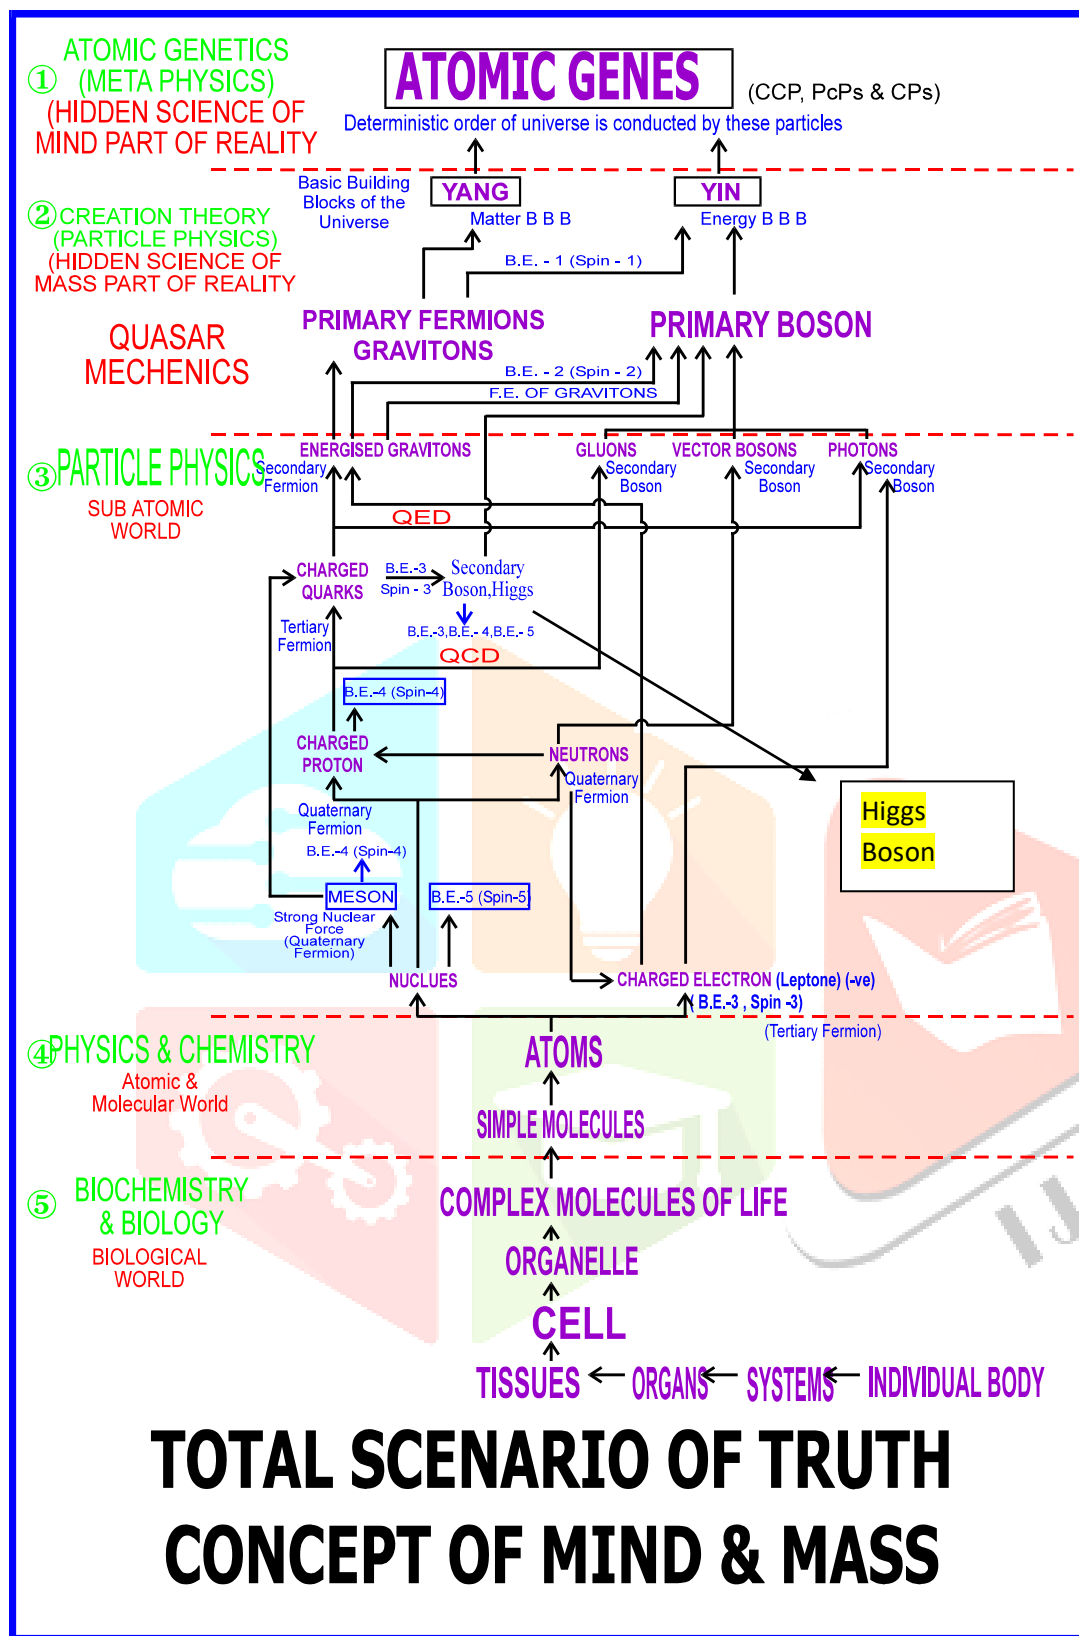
① ATOMIC GENETICS (META PHYSICS) (HIDDEN SCIENCE OF MIND PART OF REALITY

ATOMIC GENES

(CCP, PcPs & CPs)

Deterministic order of universe is conducted by these particles

② CREATION THEORY (PARTICLE PHYSICS) (HIDDEN SCIENCE OF MASS PART OF REALITY

Basic Building Blocks of the Universe

YANG

Matter B B B

YIN

Energy B B B

B.E. - 1 (Spin - 1)

QUASAR MECHENICS

PRIMARY FERMIONS GRAVITONS

PRIMARY BOSON

B.E. - 2 (Spin - 2)

F.E. OF GRAVITONS

③ PARTICLE PHYSICS

SUB ATOMIC WORLD

ENERGISED GRAVITONS

Secondary Fermion

GLUONS

Secondary Boson

VECTOR BOSONS

Secondary Boson

PHOTONS

Secondary Boson

QED

CHARGED QUARKS

B.E.-3

Spin - 3

Secondary Boson,Higgs

B.E.-3,B.E.- 4,B.E.- 5

Tertiary Fermion

QCD

B.E.-4 (Spin-4)

CHARGED PROTON

NEUTRONS

Quaternary Fermion

Quaternary Fermion

B.E.-4 (Spin-4)

Higgs Boson

MESON

B.E.-5 (Spin-5)

Strong Nuclear Force (Quaternary Fermion)

NUCLUES

CHARGED ELECTRON (Leptone) (-ve)

B.E.-3 , Spin -3)

(Tertiary Fermion)

④ PHYSICS & CHEMISTRY

Atomic & Molecular World

ATOMS

SIMPLE MOLECULES

⑤ BIOCHEMISTRY & BIOLOGY

BIOLOGICAL WORLD

COMPLEX MOLECULES OF LIFE

ORGANELLE

CELL

TISSUES ← ORGANS ← SYSTEMS ← INDIVIDUAL BODY

TOTAL SCENARIO OF TRUTH

CONCEPT OF MIND & MASS